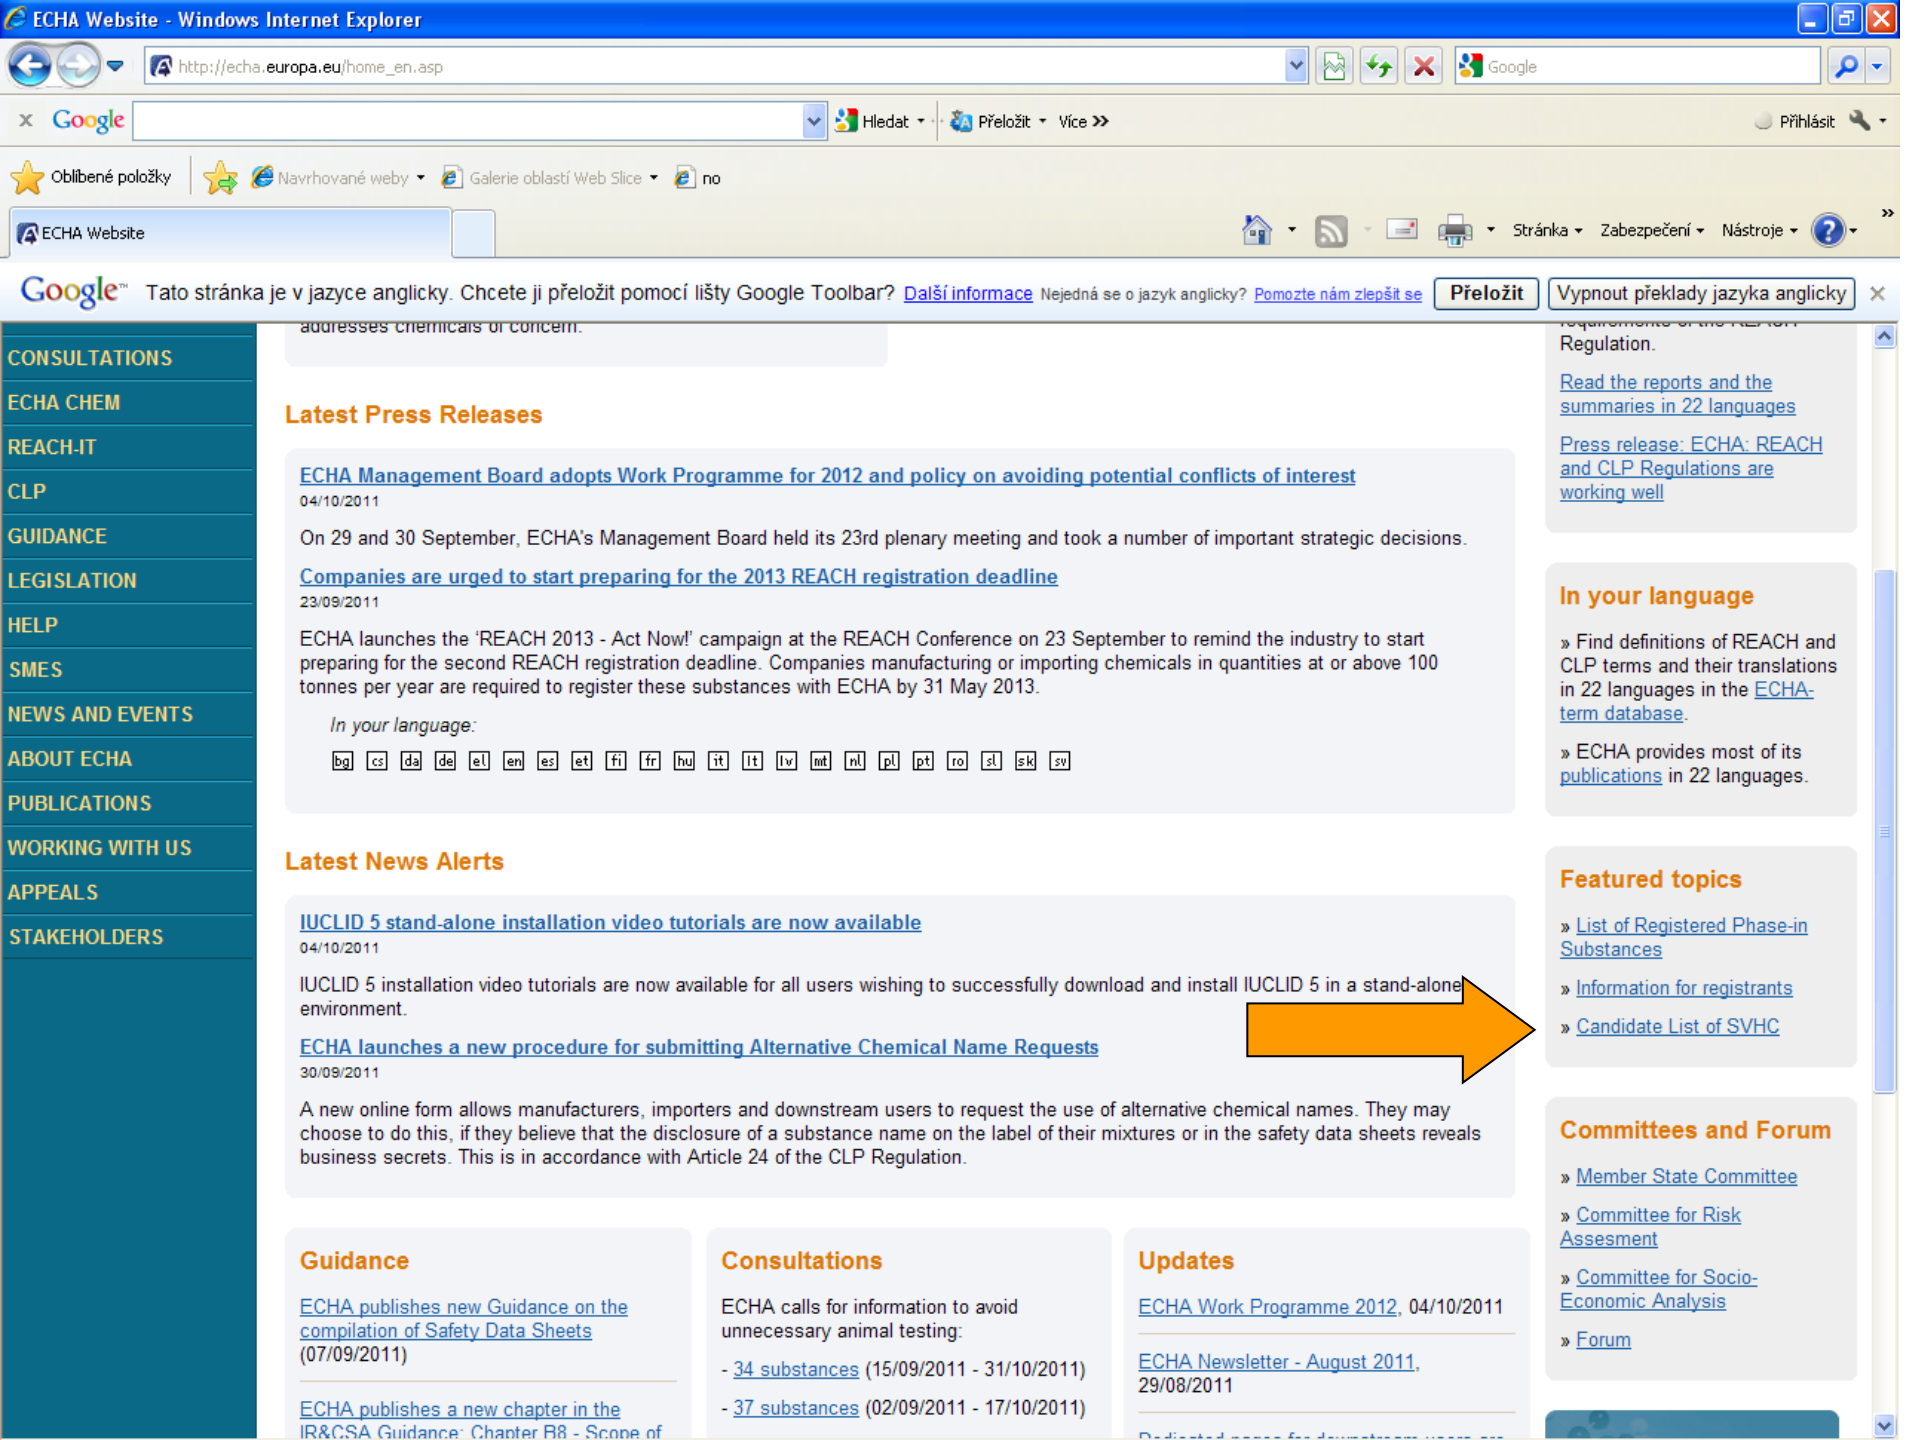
ECHA Website - Windows Internet Explorer

http://echa.europa.eu/home_en.asp

Google

Google Hledat Přeložit Více »

Přihlásit

Oblíbené položky Navrhované weby Galerie oblastí Web Slice no

ECHA Website

Stránka Zabezpečení Nástroje

Google Tato stránka je v jazyce anglicky. Chcete ji přeložit pomocí lišty Google Toolbar? Další informace Nejedná se o jazyk anglicky? Pomozte nám zlepšit se Přeložit Vypnout překlady jazyka anglicky

CONSULTATIONS
ECHA CHEM
REACH-IT
CLP
GUIDANCE
LEGISLATION
HELP
SMES
NEWS AND EVENTS
ABOUT ECHA
PUBLICATIONS
WORKING WITH US
APPEALS
STAKEHOLDERS

addresses chemicals of concern.

Latest Press Releases

ECHA Management Board adopts Work Programme for 2012 and policy on avoiding potential conflicts of interest
04/10/2011

On 29 and 30 September, ECHA's Management Board held its 23rd plenary meeting and took a number of important strategic decisions.

Companies are urged to start preparing for the 2013 REACH registration deadline
23/09/2011

ECHA launches the 'REACH 2013 - Act Now!' campaign at the REACH Conference on 23 September to remind the industry to start preparing for the second REACH registration deadline. Companies manufacturing or importing chemicals in quantities at or above 100 tonnes per year are required to register these substances with ECHA by 31 May 2013.

In your language:

bg cs da de el en es et fi fr hu it lt lv mt nl pl pt ro sl sk sv

Latest News Alerts

IUCLID 5 stand-alone installation video tutorials are now available
04/10/2011

IUCLID 5 installation video tutorials are now available for all users wishing to successfully download and install IUCLID 5 in a stand-alone environment.

ECHA launches a new procedure for submitting Alternative Chemical Name Requests
30/09/2011

A new online form allows manufacturers, importers and downstream users to request the use of alternative chemical names. They may choose to do this, if they believe that the disclosure of a substance name on the label of their mixtures or in the safety data sheets reveals business secrets. This is in accordance with Article 24 of the CLP Regulation.

Guidance

ECHA publishes new Guidance on the compilation of Safety Data Sheets (07/09/2011)

ECHA publishes a new chapter in the IR&CSA Guidance: Chapter R8 - Scope of

Consultations

ECHA calls for information to avoid unnecessary animal testing:

- 34 substances (15/09/2011 - 31/10/2011)

- 37 substances (02/09/2011 - 17/10/2011)

Updates

ECHA Work Programme 2012, 04/10/2011

ECHA Newsletter - August 2011, 29/08/2011

Regulation.

Read the reports and the summaries in 22 languages

Press release: ECHA: REACH and CLP Regulations are working well

In your language

» Find definitions of REACH and CLP terms and their translations in 22 languages in the ECHA-term database.

» ECHA provides most of its publications in 22 languages.

Featured topics

» List of Registered Phase-in Substances

» Information for registrants

» Candidate List of SVHC

Committees and Forum

» Member State Committee

» Committee for Risk Assesment

» Committee for Socio-Economic Analysis

» Forum